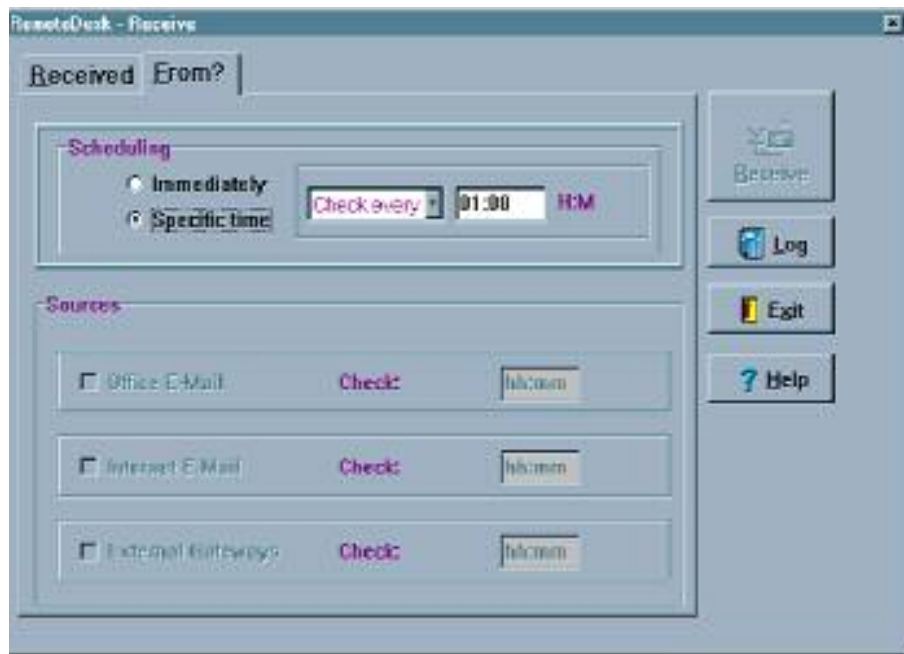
RemoteDesk - Receive

Received From?

Scheduling

Immediately

Specific time

Check every

01:00

H:M

Sources

Office E-Mail

Check:

hh:mm

Internet E-Mail

Check:

hh:mm

External Gateways

Check:

hh:mm

Receive

Log

Exit

? Help